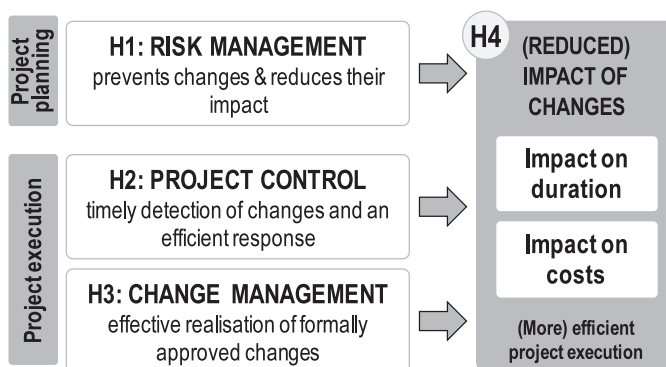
Project planning

H1: RISK MANAGEMENT
prevents changes & reduces their impact

Project execution

H2: PROJECT CONTROL
timely detection of changes and an efficient response

H3: CHANGE MANAGEMENT
effective realisation of formally approved changes

H4
(REDUCED) IMPACT OF CHANGES

Impact on duration

Impact on costs

(More) efficient project execution